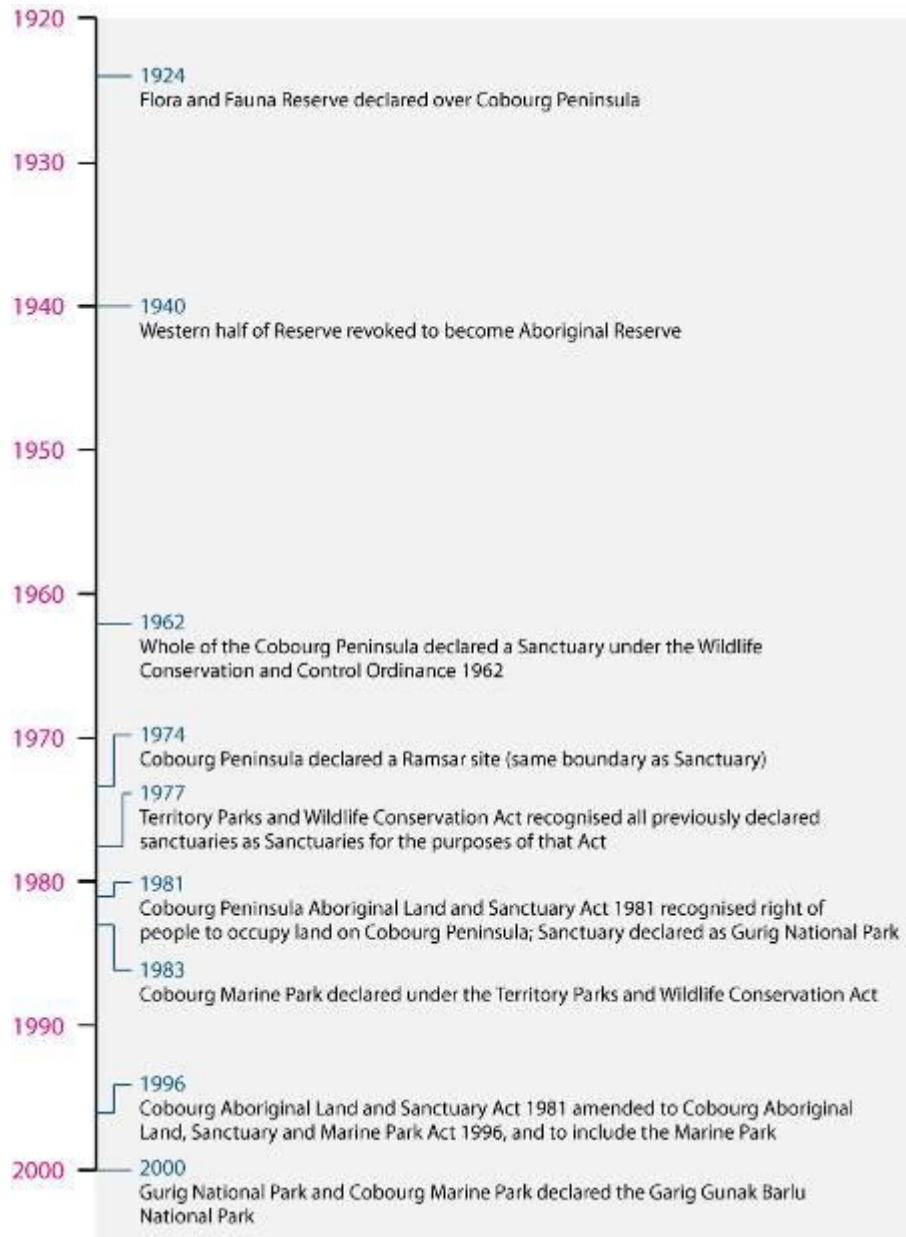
1920

1924
Flora and Fauna Reserve declared over Cobourg Peninsula

1930

1940

1940
Western half of Reserve revoked to become Aboriginal Reserve

1950

1960

1962
Whole of the Cobourg Peninsula declared a Sanctuary under the Wildlife Conservation and Control Ordinance 1962

1970

1974
Cobourg Peninsula declared a Ramsar site (same boundary as Sanctuary)

1977
Territory Parks and Wildlife Conservation Act recognised all previously declared sanctuaries as Sanctuaries for the purposes of that Act

1980

1981
Cobourg Peninsula Aboriginal Land and Sanctuary Act 1981 recognised right of people to occupy land on Cobourg Peninsula; Sanctuary declared as Gurig National Park

1983
Cobourg Marine Park declared under the Territory Parks and Wildlife Conservation Act

1990

1996
Cobourg Aboriginal Land and Sanctuary Act 1981 amended to Cobourg Aboriginal Land, Sanctuary and Marine Park Act 1996, and to include the Marine Park

2000

2000
Gurig National Park and Cobourg Marine Park declared the Garig Gunak Barlu National Park